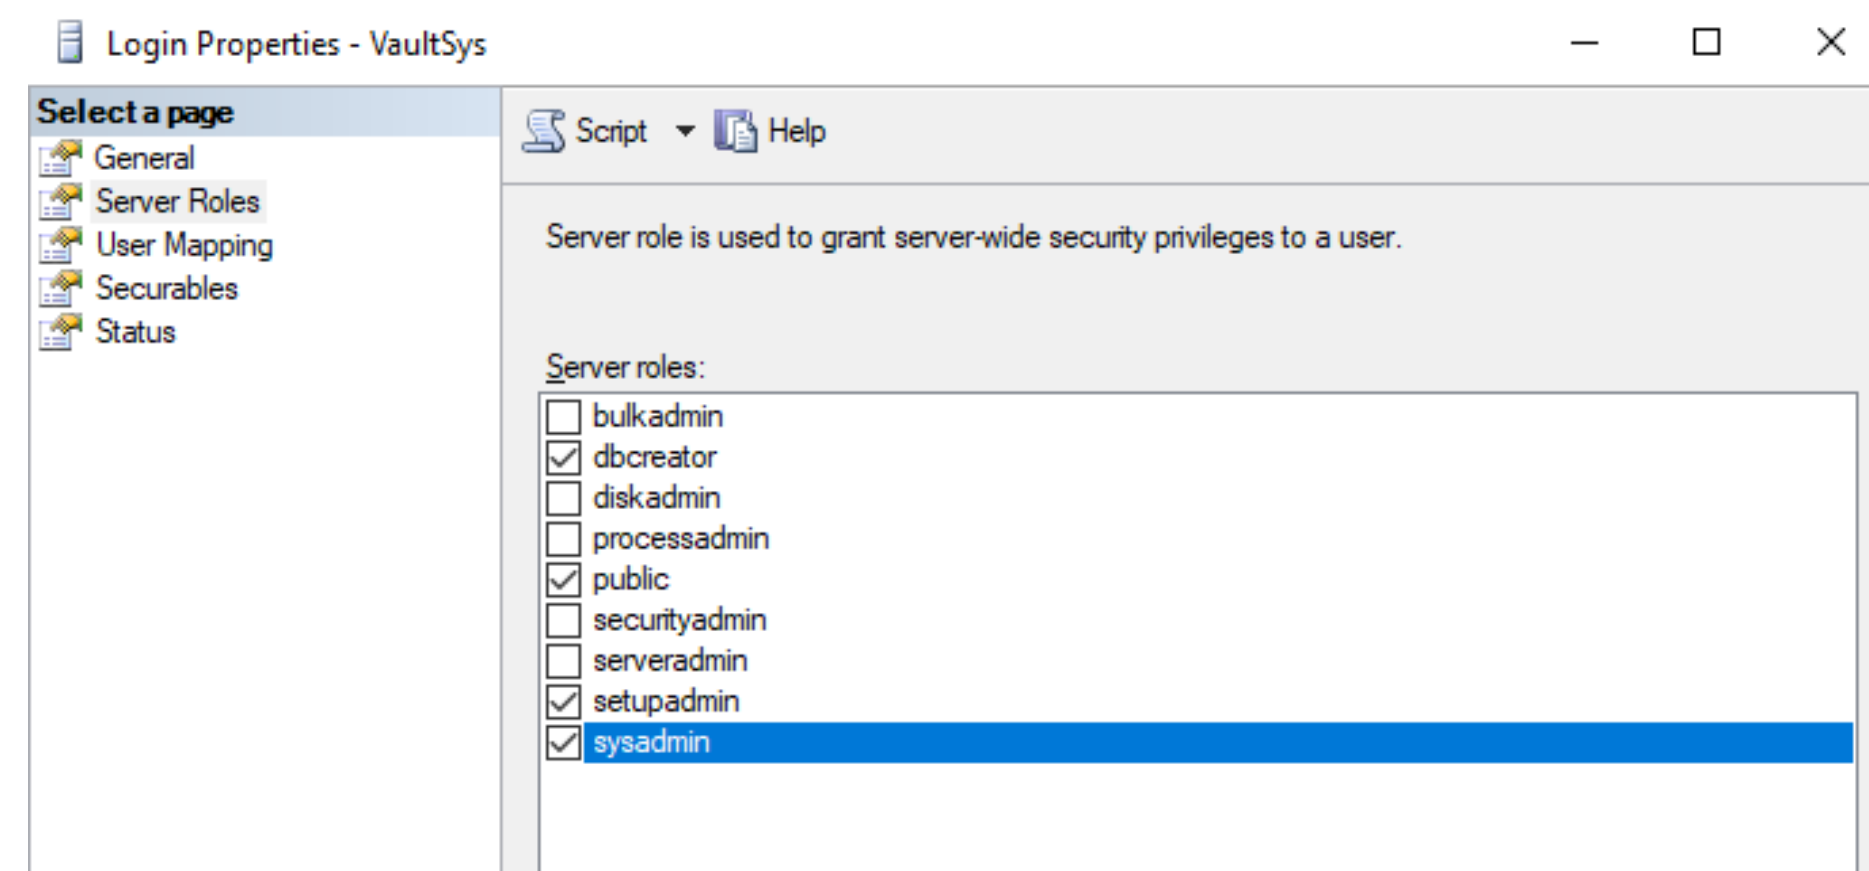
Login Properties - VaultSys

Select a page
General
Server Roles
User Mapping
Securables
Status

Script
Help

Server role is used to grant server-wide security privileges to a user.

Server roles:
☐ bulkadmin
☑ dbcreator
☐ diskadmin
☐ processadmin
☑ public
☐ securityadmin
☐ serveradmin
☑ setupadmin
☑ sysadmin